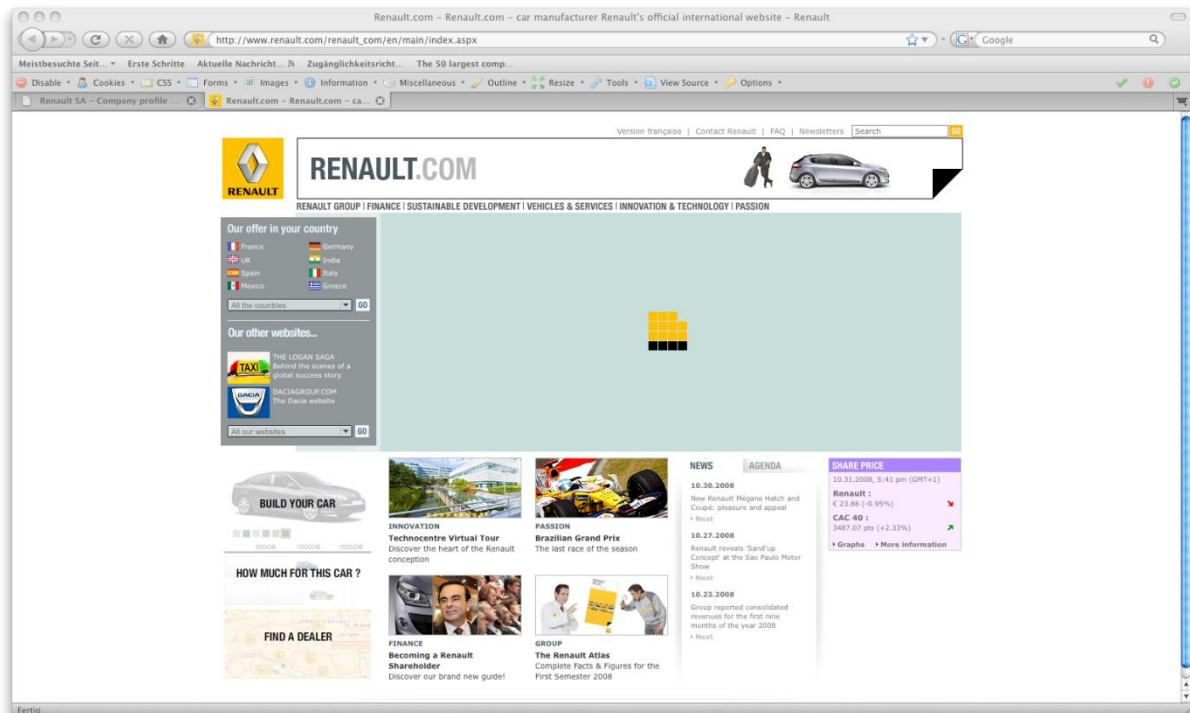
Renault.com - Renault.com - car manufacturer Renault's official international website - Renault

http://www.renault.com/renault_com/en/main/index.aspx

Google

Meistbesuchte Seit... Erste Schritte Aktuelle Nachricht... Zugänglichkeitsricht... The 50 largest comp...

Disable Cookies CSS Forms Images Information Miscellaneous Outline Resize Tools View Source Options

Renault SA - Company profile ... Renault.com - Renault.com - ca...

Version française | Contact Renault | FAQ | Newsletters Search GO

RENAULT

RENAULT.COM

RENAULT GROUP | FINANCE | SUSTAINABLE DEVELOPMENT | VEHICLES & SERVICES | INNOVATION & TECHNOLOGY | PASSION

Our offer in your country

France Germany
UK India
Spain Italy
Mexico Greece

All the countries GO

Our other websites...

THE LOGAN SAGA
Behind the scenes of a global success story

DACIAGROUP.COM
The Dacia website

All our websites GO

BUILD YOUR CAR

5000€ 10000€ 15000€

HOW MUCH FOR THIS CAR ?

FIND A DEALER

INNOVATION
Technocentre Virtual Tour
Discover the heart of the Renault conception

PASSION
Brazilian Grand Prix
The last race of the season

FINANCE
Becoming a Renault Shareholder
Discover our brand new guide!

GROUP
The Renault Atlas
Complete Facts & Figures for the First Semester 2008

NEWS AGENDA

10.30.2008
New Renault Mégane Hatch and Coupé: pleasure and appeal
Next

10.27.2008
Renault reveals 'Sand'up Concept' at the Sao Paulo Motor Show
Next

10.23.2008
Group reported consolidated revenues for the first nine months of the year 2008
Next

SHARE PRICE
10.31.2008, 5:41 pm (GMT+1)
Renault :
€ 23.86 (-0.95%)
CAC 40 :
3487.07 pts (+2.33%)
Graphs More information

Fertig